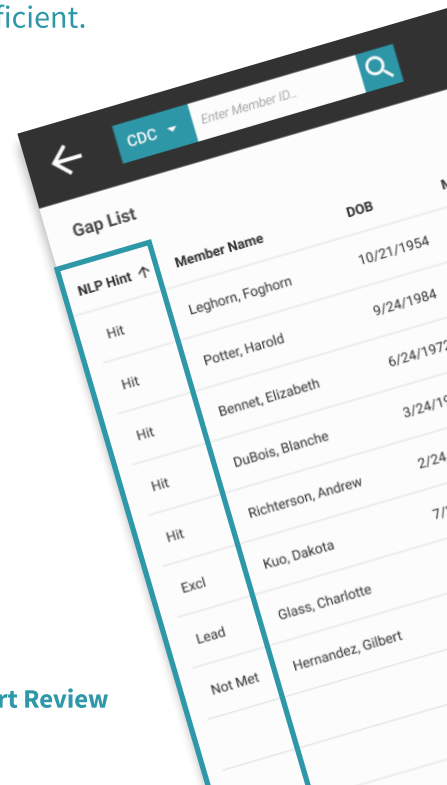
ficient.

CDC Enter Member ID...

Gap List

| NLP Hint ↑ | Member Name | DOB | N |
|---|---|---|---|
| Hit | Leghorn, Foghorn | 10/21/1954 | |
| Hit | Potter, Harold | 9/24/1984 | |
| Hit | Bennet, Elizabeth | 6/24/197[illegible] | |
| Hit | DuBois, Blanche | 3/24/1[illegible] | |
| Hit | Richterson, Andrew | 2/24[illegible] | |
| Excl | Kuo, Dakota | 7/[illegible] | |
| Lead | Glass, Charlotte | | |
| Not Met | Hernandez, Gilbert | | |

rt Review